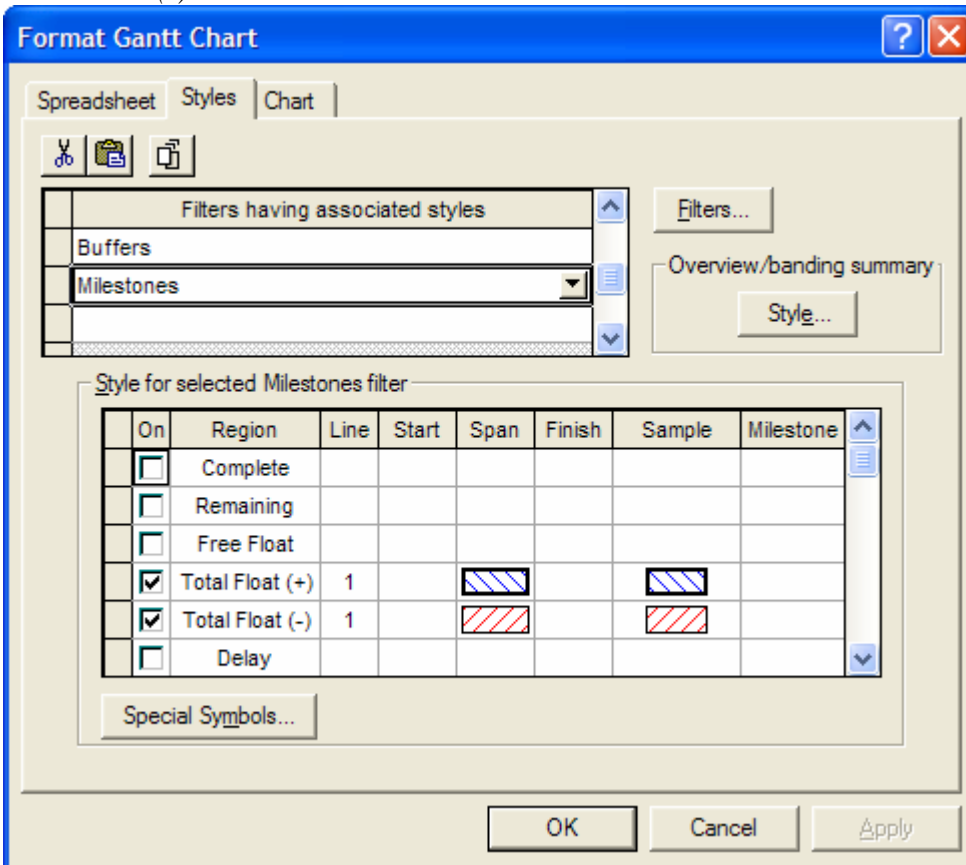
Format Gantt Chart

Spreadsheet | Styles | Chart

| Filters having associated styles |
|---|
| Buffers |
| Milestones |
| |

Filters...

Overview/banding summary

Style...

Style for selected Milestones filter

| On | Region | Line | Start | Span | Finish | Sample | Milestone |
|---|---|---|---|---|---|---|---|
| ☐ | Complete | | | | | | |
| ☐ | Remaining | | | | | | |
| ☐ | Free Float | | | | | | |
| ☑ | Total Float (+) | 1 | | | | | |
| ☑ | Total Float (-) | 1 | | | | | |
| ☐ | Delay | | | | | | |

Special Symbols...

OK | Cancel | Apply